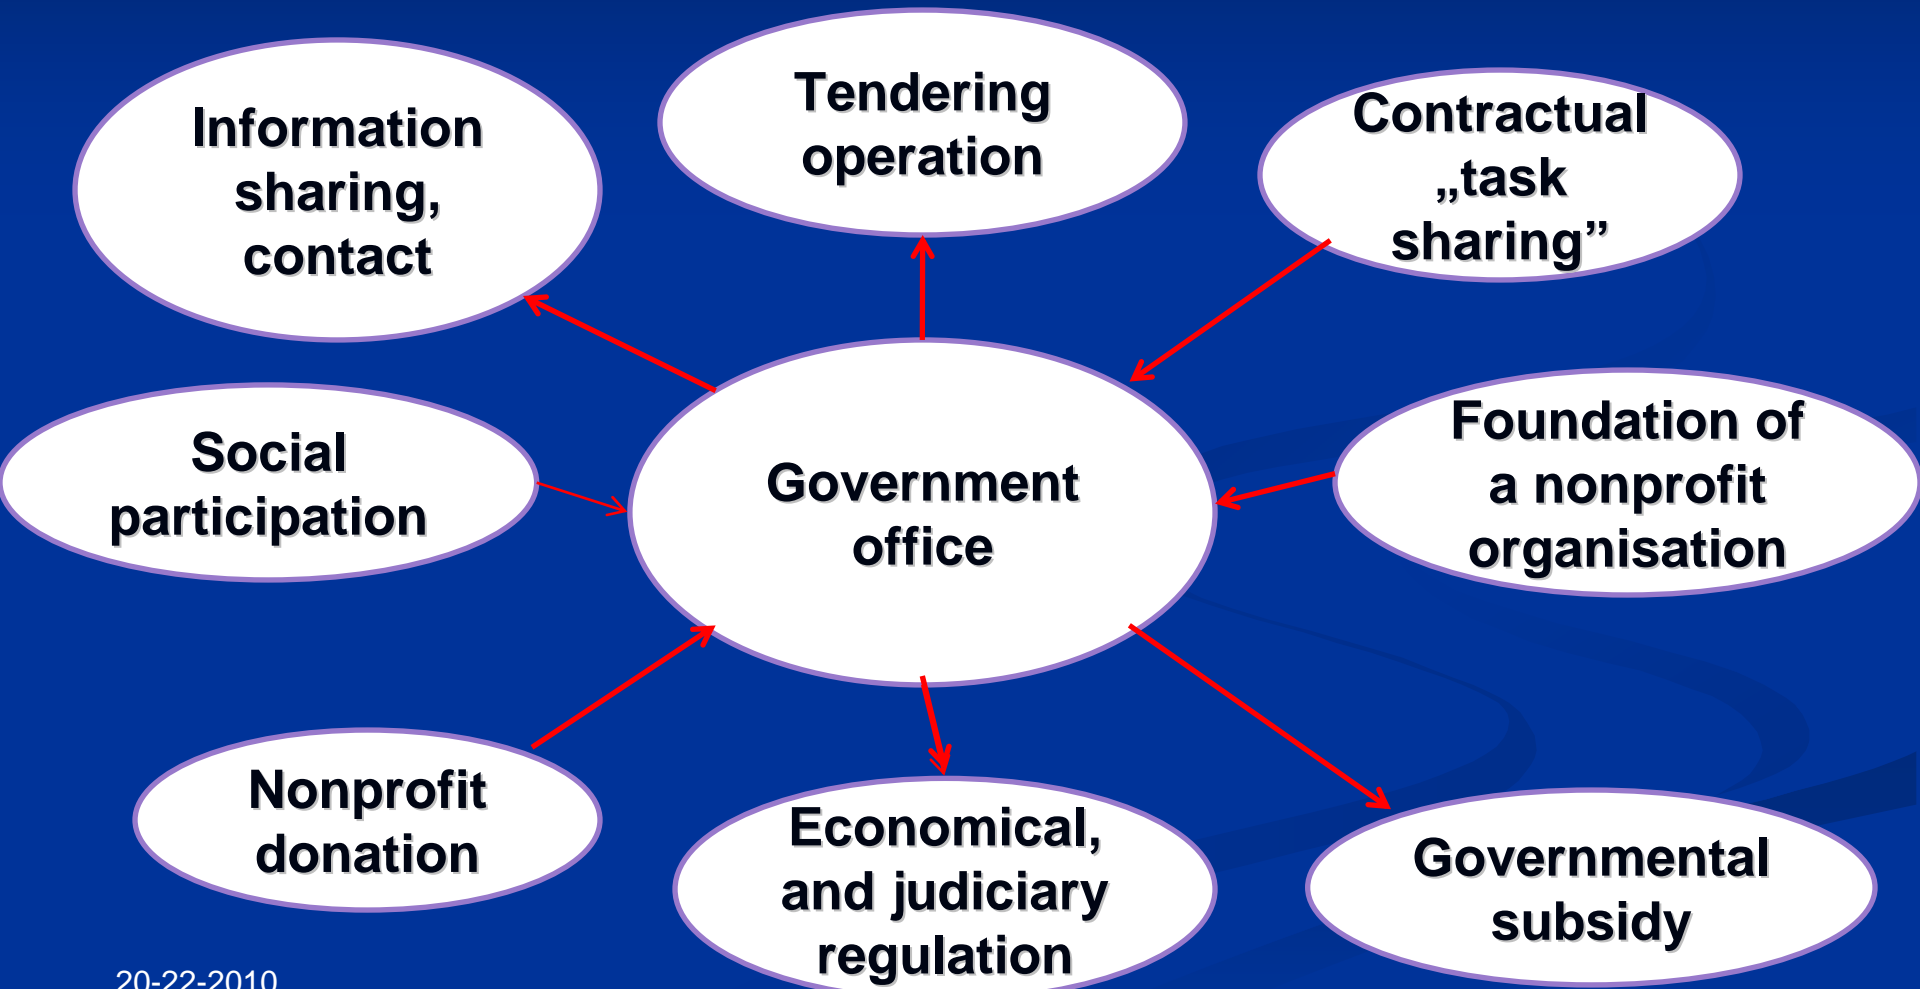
Information sharing, contact

Tendering operation

Contractual „task sharing”

Social participation

Government office

Foundation of a nonprofit organisation

Nonprofit donation

Economical, and judiciary regulation

Governmental subsidy

20-22-2010